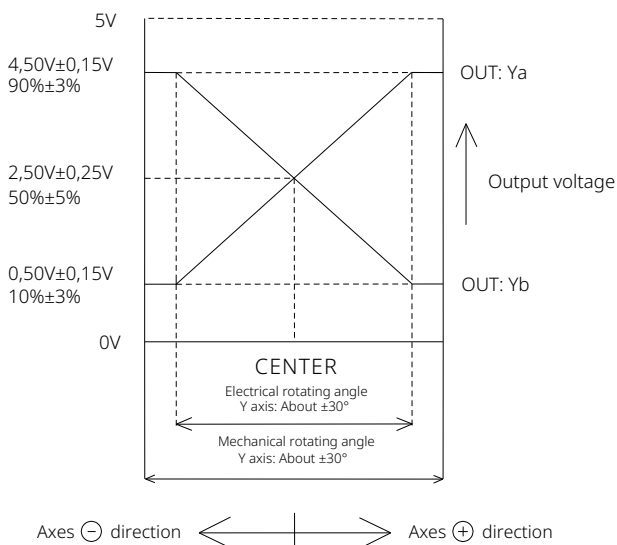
5V

4,50V±0,15V
90%±3%

OUT: Ya

2,50V±0,25V
50%±5%

Output voltage

0,50V±0,15V
10%±3%

OUT: Yb

0V

CENTER

Electrical rotating angle
Y axis: About ±30°

Mechanical rotating angle
Y axis: About ±30°

Axes ⊖ direction

Axes ⊕ direction